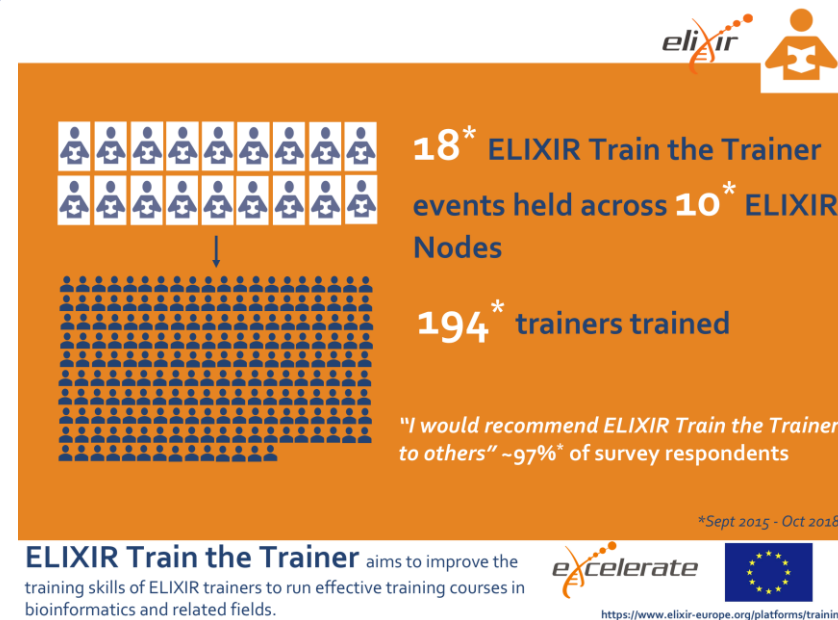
elixir

18* ELIXIR Train the Trainer events held across 10* ELIXIR Nodes

194* trainers trained

"I would recommend ELIXIR Train the Trainer to others" ~97%* of survey respondents

*Sept 2015 - Oct 2018

ELIXIR Train the Trainer aims to improve the training skills of ELIXIR trainers to run effective training courses in bioinformatics and related fields.

excelerate

https://www.elixir-europe.org/platforms/trainin